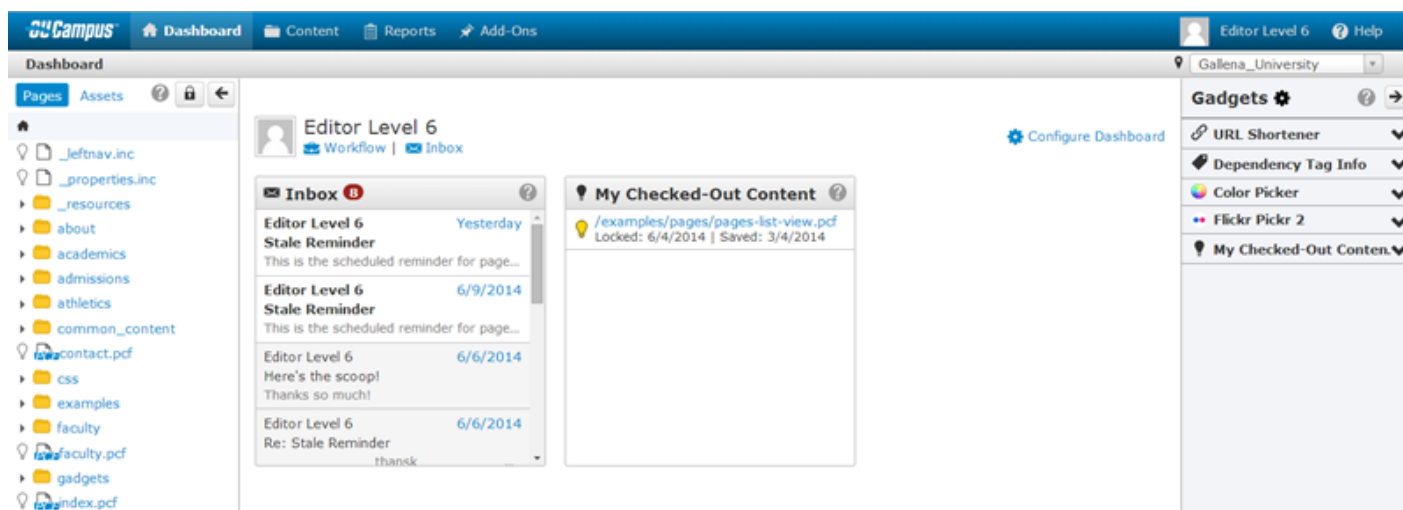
OUCampus Dashboard Content Reports Add-Ons Editor Level 6 Help

Dashboard

Gallena_University

Pages Assets

_leftnav.inc
_properties.inc
_resources
about
academics
admissions
athletics
common_content
contact.pcf
css
examples
faculty
faculty.pcf
gadgets
index.pcf

Editor Level 6
Workflow | Inbox

Configure Dashboard

Inbox 8

Editor Level 6 Yesterday
Stale Reminder
This is the scheduled reminder for page...

Editor Level 6 6/9/2014
Stale Reminder
This is the scheduled reminder for page...

Editor Level 6 6/6/2014
Here's the scoop!
Thanks so much!

Editor Level 6 6/6/2014
Re: Stale Reminder
thansk

My Checked-Out Content

/examples/pages/pages-list-view.pcf
Locked: 6/4/2014 | Saved: 3/4/2014

Gadgets

URL Shortener
Dependency Tag Info
Color Picker
Flickr Pickr 2
My Checked-Out Conten